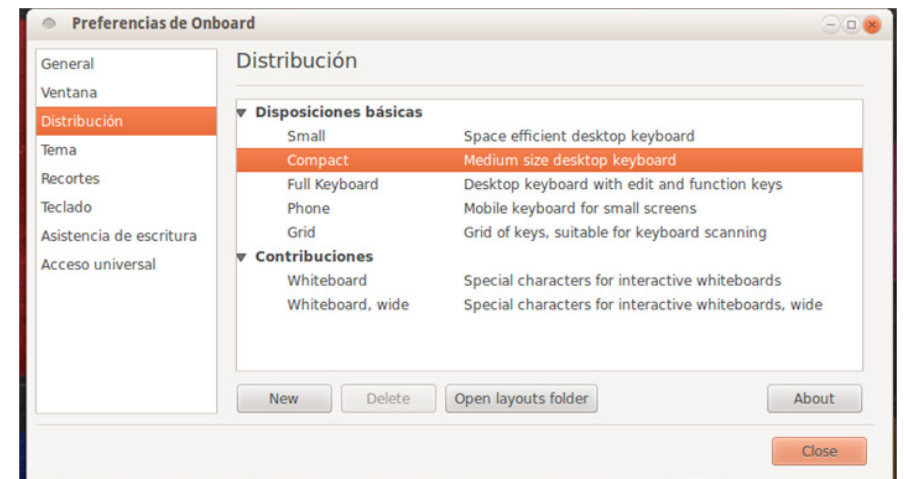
Preferencias de Onboard

General
Ventana
Distribución
Tema
Recortes
Teclado
Asistencia de escritura
Acceso universal

Distribución

▼ Disposiciones básicas

| | |
|---|---|
| Small | Space efficient desktop keyboard |
| Compact | Medium size desktop keyboard |
| Full Keyboard | Desktop keyboard with edit and function keys |
| Phone | Mobile keyboard for small screens |
| Grid | Grid of keys, suitable for keyboard scanning |

▼ Contribuciones

| | |
|---|---|
| Whiteboard | Special characters for interactive whiteboards |
| Whiteboard, wide | Special characters for interactive whiteboards, wide |

New
Delete
Open layouts folder
About

Close